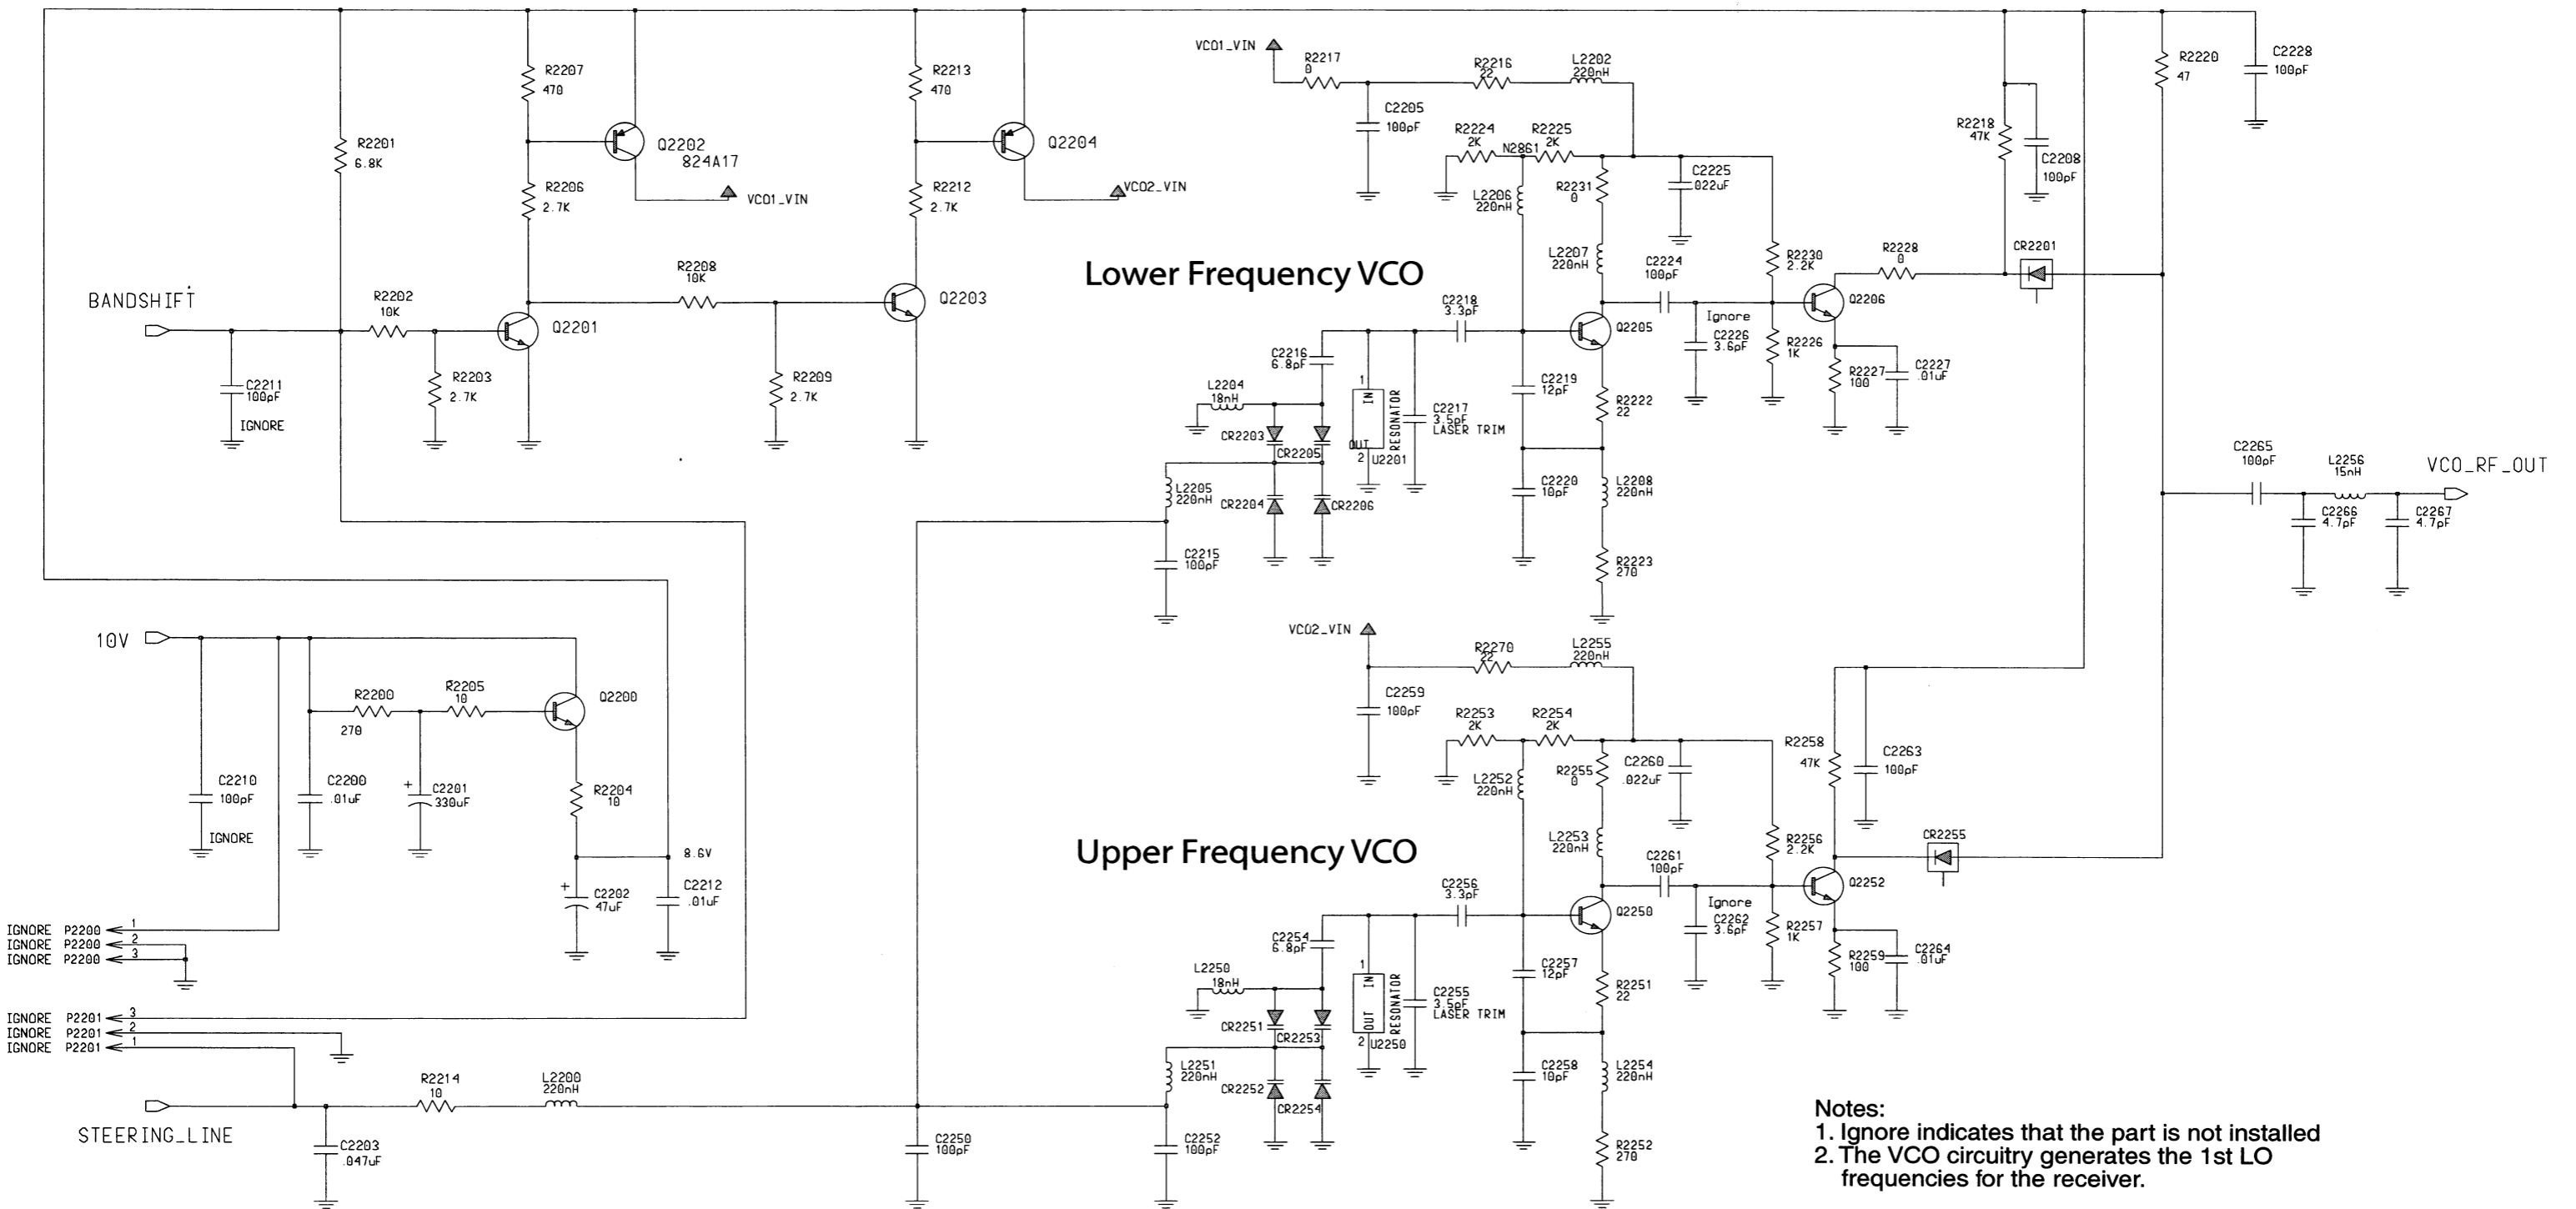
R2201
6.8K

R2207
470

Q2202
824A17

R2206
2.7K

VCO1_VIN

R2213
470

Q2204

R2212
2.7K

VCO2_VIN

VCO1_VIN

R2217
0

R2216
22

L2202
220nH

C2205
100pF

R2224
2K

N2861

R2225
2K

C2225
.022uF

L2206
220nH

R2231
0

R2218
47K

C2208
100pF

R2220
47

C2228
100pF

L2207
220nH

C2224
100pF

R2230
2.2K

R2228
0

CR2201

Lower Frequency VCO

BANDSHIFT

R2202
10K

Q2201

R2208
10K

Q2203

C2218
3.3pF

Q2205

Ignore
C2226
3.6pF

R2226
1K

Q2206

C2211
100pF
IGNORE

R2203
2.7K

R2209
2.7K

C2216
6.8pF

L2204
18nH

CR2203

CR2205

1
IN
OUT
2
RESONATOR
U2201

C2217
3.5pF
LASER TRIM

C2219
12pF

R2222
22

R2227
100

C2227
.01uF

L2205
220nH

CR2204

CR2206

C2220
10pF

L2208
220nH

C2265
100pF

L2256
15nH

VCO_RF_OUT

C2266
4.7pF

C2267
4.7pF

C2215
100pF

R2223
270

10V

VCO2_VIN

R2270
22

L2255
220nH

R2200
270

R2205
10

Q2200

C2259
100pF

R2253
2K

R2254
2K

R2258
47K

C2263
100pF

C2210
100pF
IGNORE

C2200
.01uF

C2201
330uF

R2204
10

L2252
220nH

R2255
0

C2260
.022uF

L2253
220nH

R2256
2.2K

CR2255

Upper Frequency VCO

8.6V

C2202
47uF

C2212
.01uF

C2261
100pF

Ignore
C2262
3.6pF

C2256
3.3pF

Q2250

Q2252

IGNORE P2200 1
IGNORE P2200 2
IGNORE P2200 3

C2254
6.8pF

L2250
18nH

CR2251

CR2253

1
IN
OUT
2
RESONATOR
U2250

C2255
3.5pF
LASER TRIM

C2257
12pF

R2251
22

R2257
1K

R2259
100

C2264
.01uF

IGNORE P2201 3
IGNORE P2201 2
IGNORE P2201 1

L2251
220nH

CR2252

CR2254

C2258
10pF

L2254
220nH

STEERING_LINE

R2214
10

L2200
220nH

C2203
.047uF

C2250
100pF

C2252
100pF

R2252
270

Notes:
1. Ignore indicates that the part is not installed
2. The VCO circuitry generates the 1st LO frequencies for the receiver.